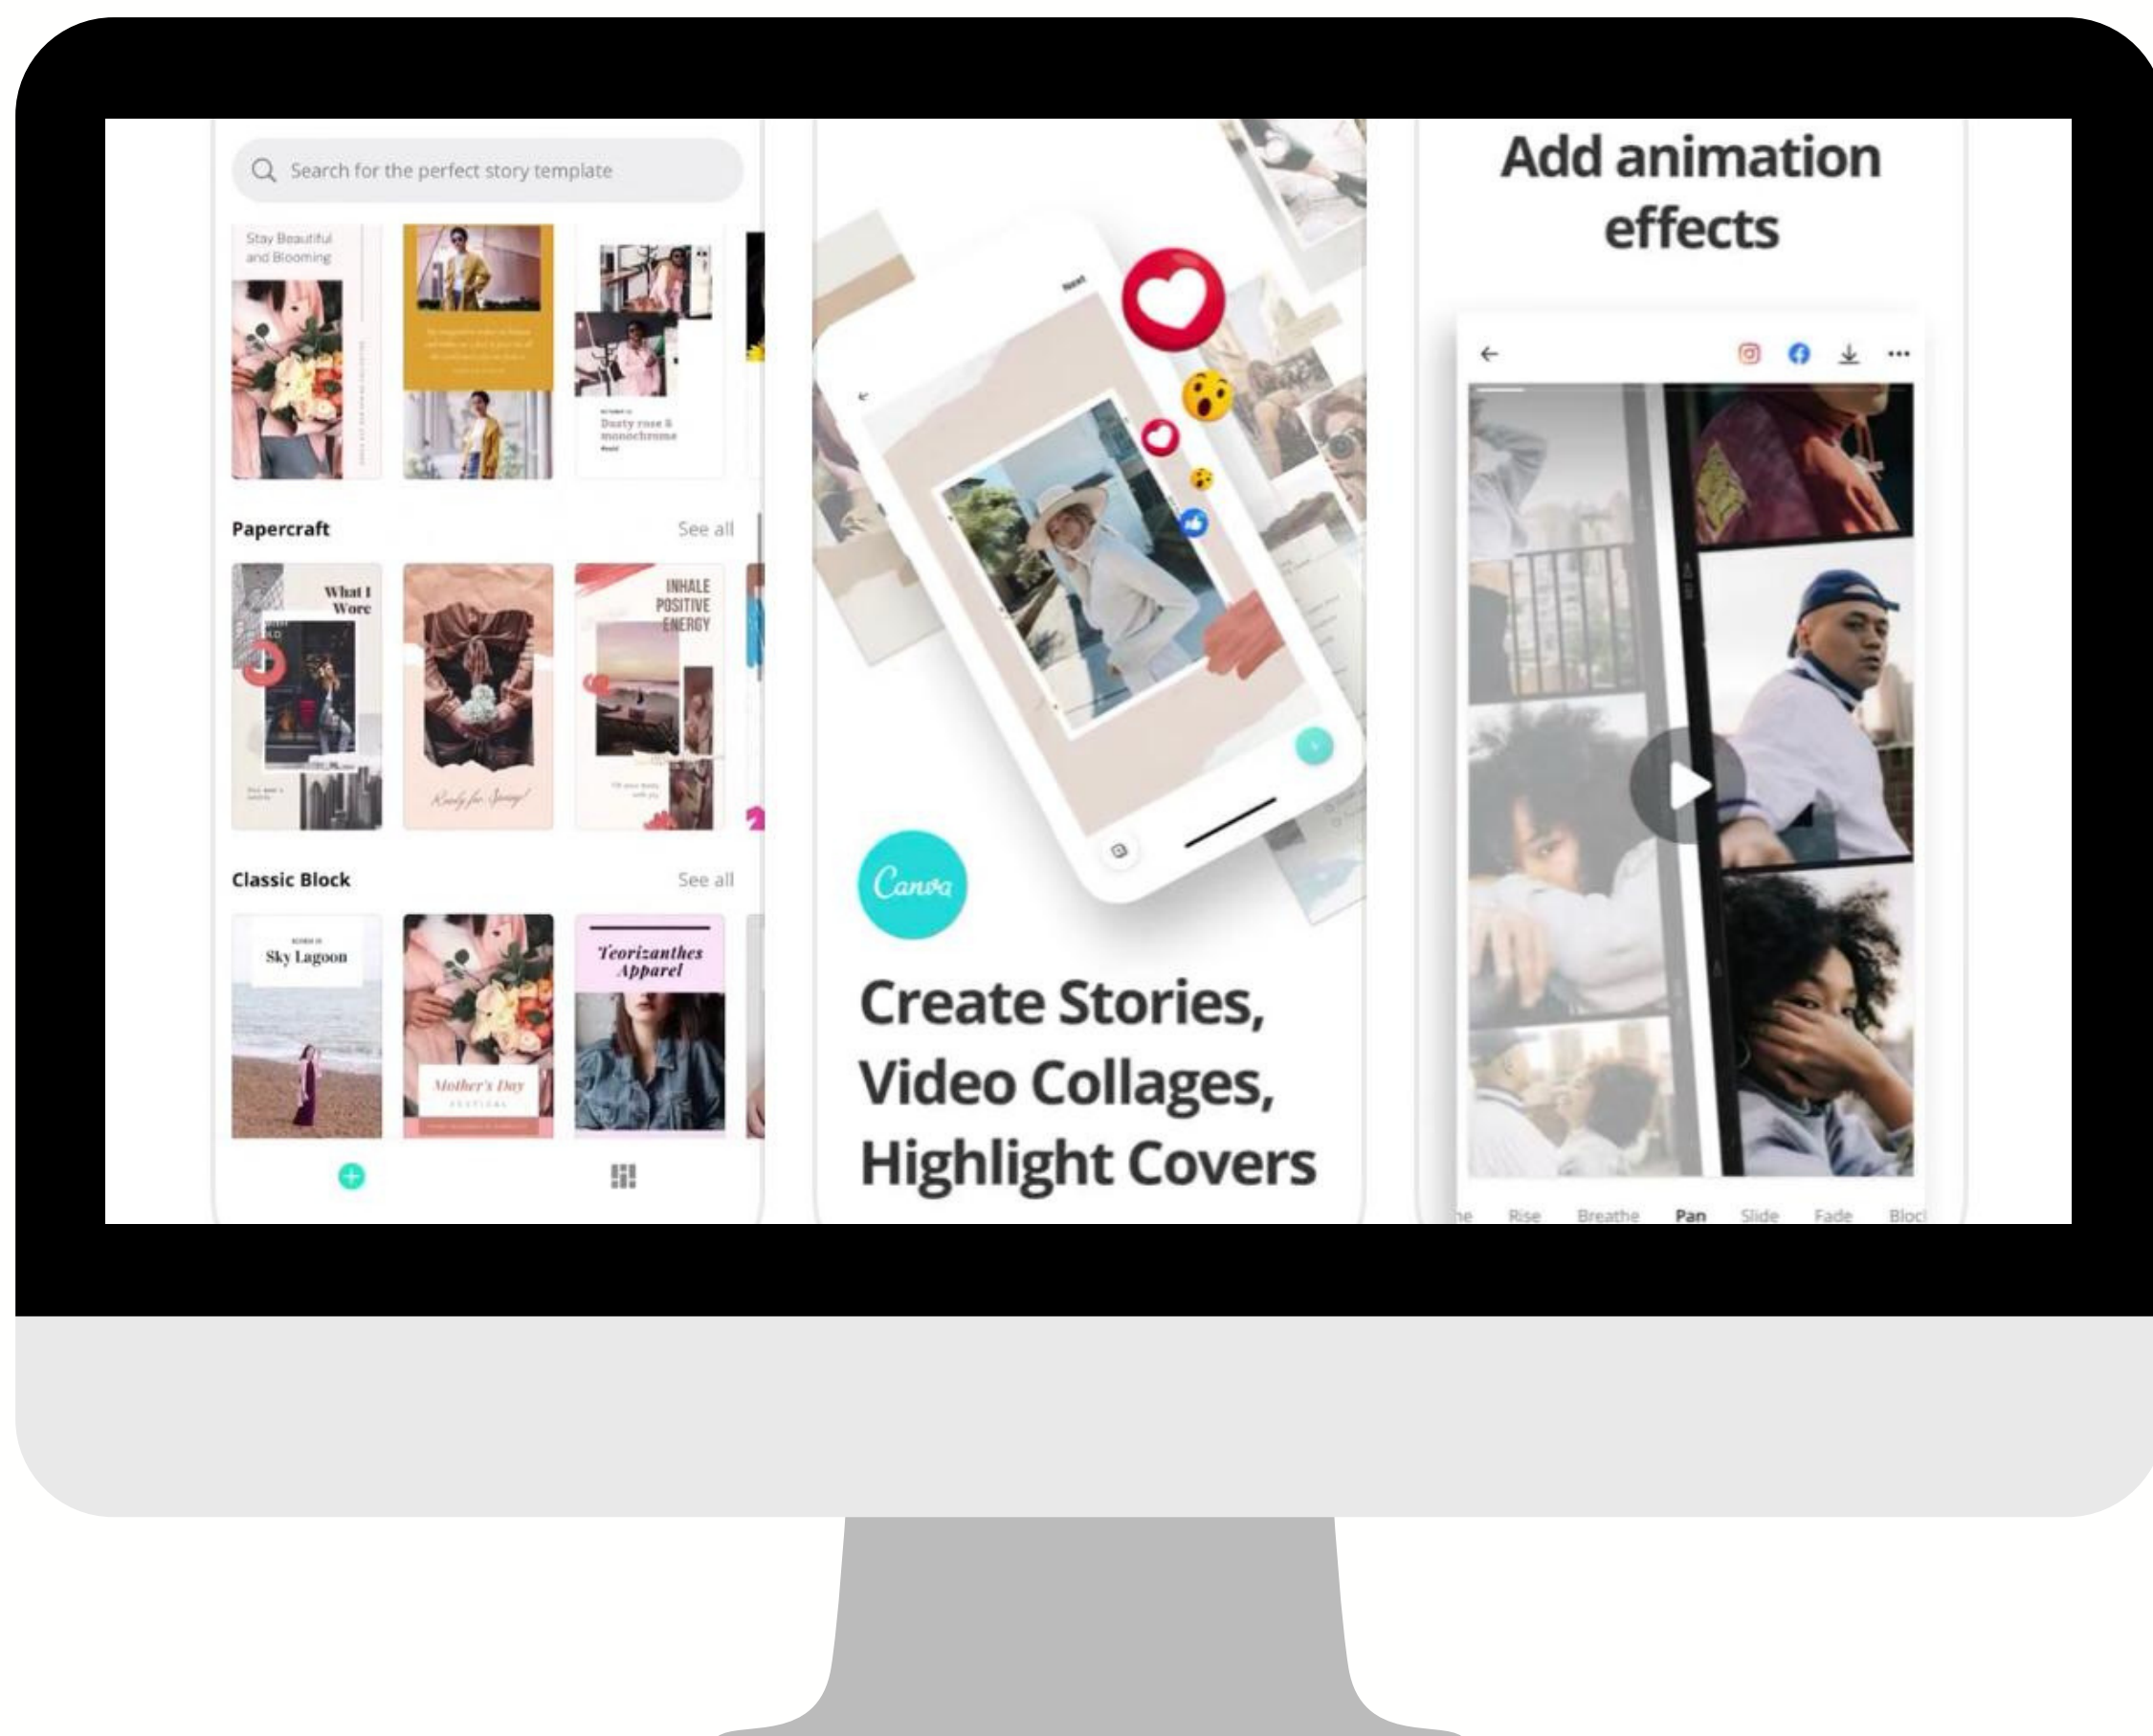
Search for the perfect story template

Stay Beautiful and Blooming

Dusty rose & monochrome

Papercraft See all

What I Wore

INHALE POSITIVE ENERGY

Ready for Spring!

Classic Block See all

Sky Lagoon

Mother's Day

Teorizanthes Apparel

Next

Canva

Create Stories, Video Collages, Highlight Covers

Add animation effects

Rise Breathe Pan Slide Fade Bloc